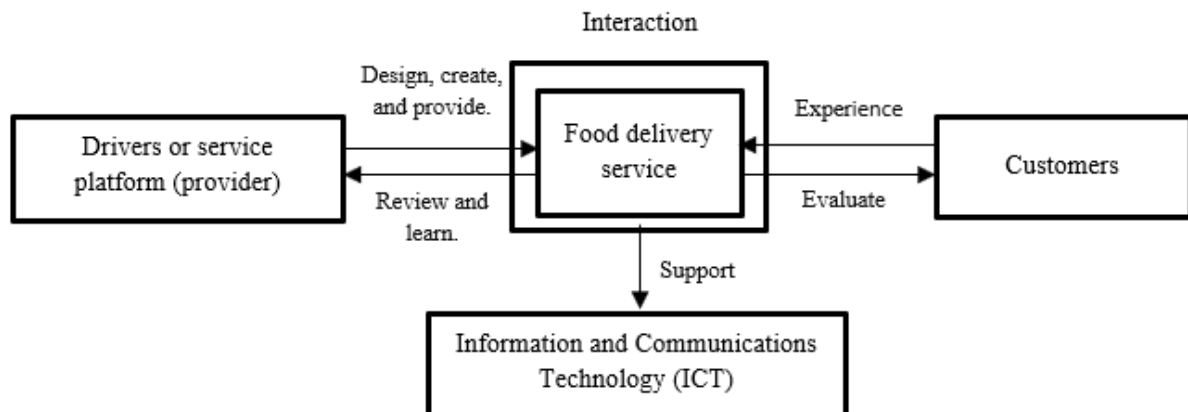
Interaction

Design, create, and provide.

Drivers or service platform (provider)

Review and learn.

Food delivery service

Experience

Customers

Evaluate

Support

Information and Communications Technology (ICT)